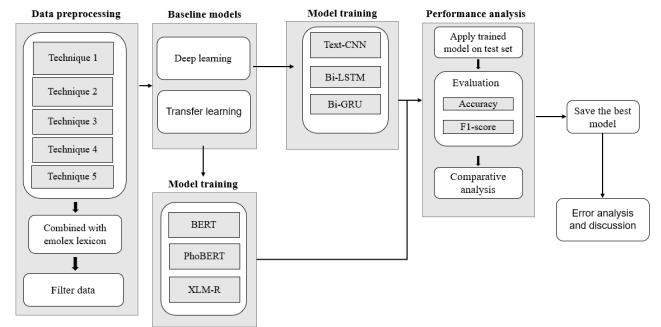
Data preprocessing

Technique 1

Technique 2

Technique 3

Technique 4

Technique 5

Combined with emolex lexicon

Filter data

Baseline models

Deep learning

Transfer learning

Model training

Text-CNN

Bi-LSTM

Bi-GRU

Model training

BERT

PhoBERT

XLM-R

Performance analysis

Apply trained model on test set

Evaluation

Accuracy

F1-score

Comparative analysis

Save the best model

Error analysis and discussion